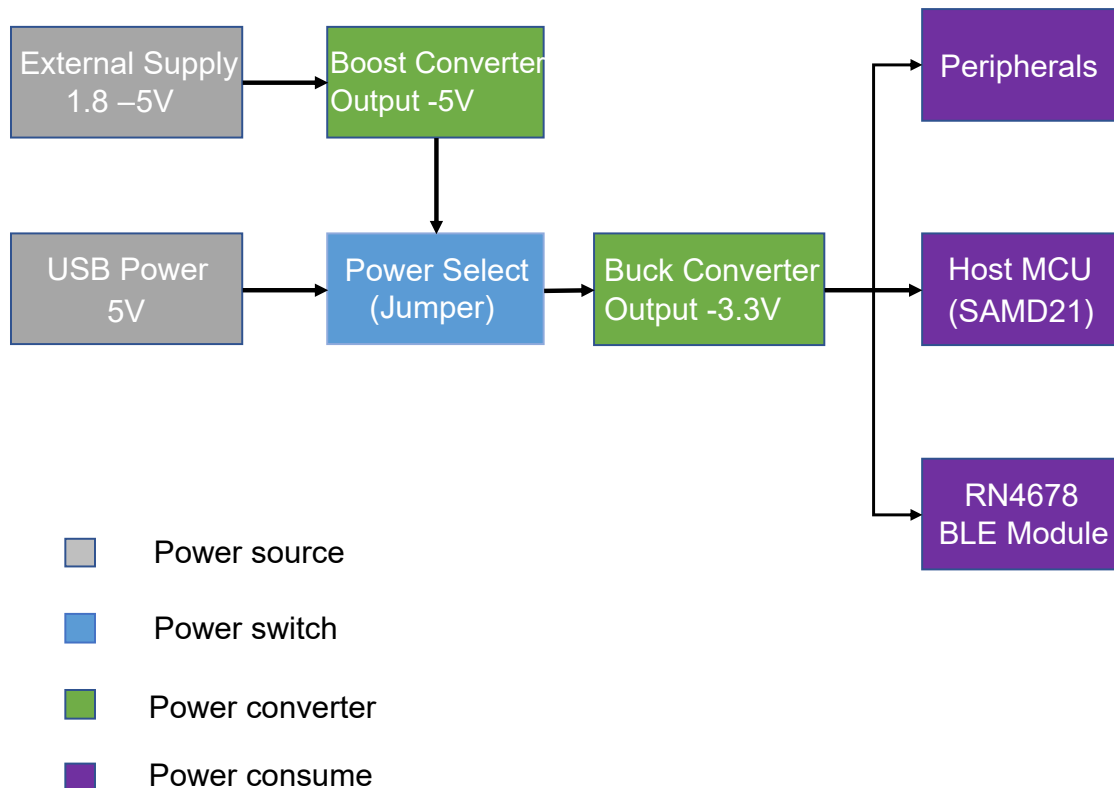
External Supply
1.8 –5V

Boost Converter
Output -5V

Peripherals

USB Power
5V

Power Select
(Jumper)

Buck Converter
Output -3.3V

Host MCU
(SAMD21)

RN4678
BLE Module

Power source

Power switch

Power converter

Power consume